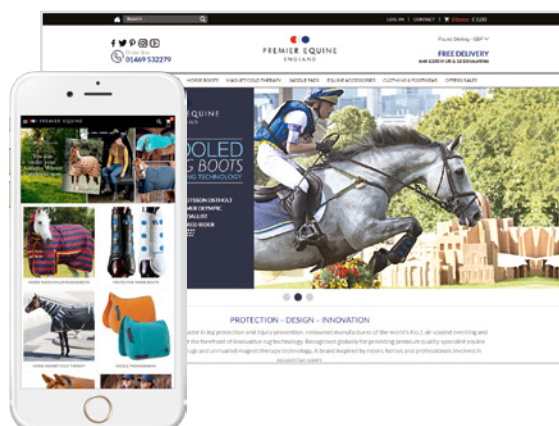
Search...

LOG IN | CONTACT | 0 items £0.00

Order Now
01469 532279

PREMIER EQUINE
ENGLAND

Pound Sterling - GBP

FREE DELIVERY

HORSE BOOTS | MAGNETIC COLD THERAPY | SADDLE PADS | EQUINE ACCESSORIES | CLOTHING & FOOTWEAR | OFFERS/SALES

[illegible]OOLED
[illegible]G BOOTS
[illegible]ING TECHNOLOGY

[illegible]TTSON OSTHOLT
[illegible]MER OLYMPIC
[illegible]DALLIST
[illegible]ED RIDER

PROTECTION - DESIGN - INNOVATION

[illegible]

PREMIER EQUINE

HORSE RUGS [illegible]

PROTECTIVE HORSE BOOTS

HORSE MAGNETIC COLD THERAPY

SADDLE PADS/NUMNAHS